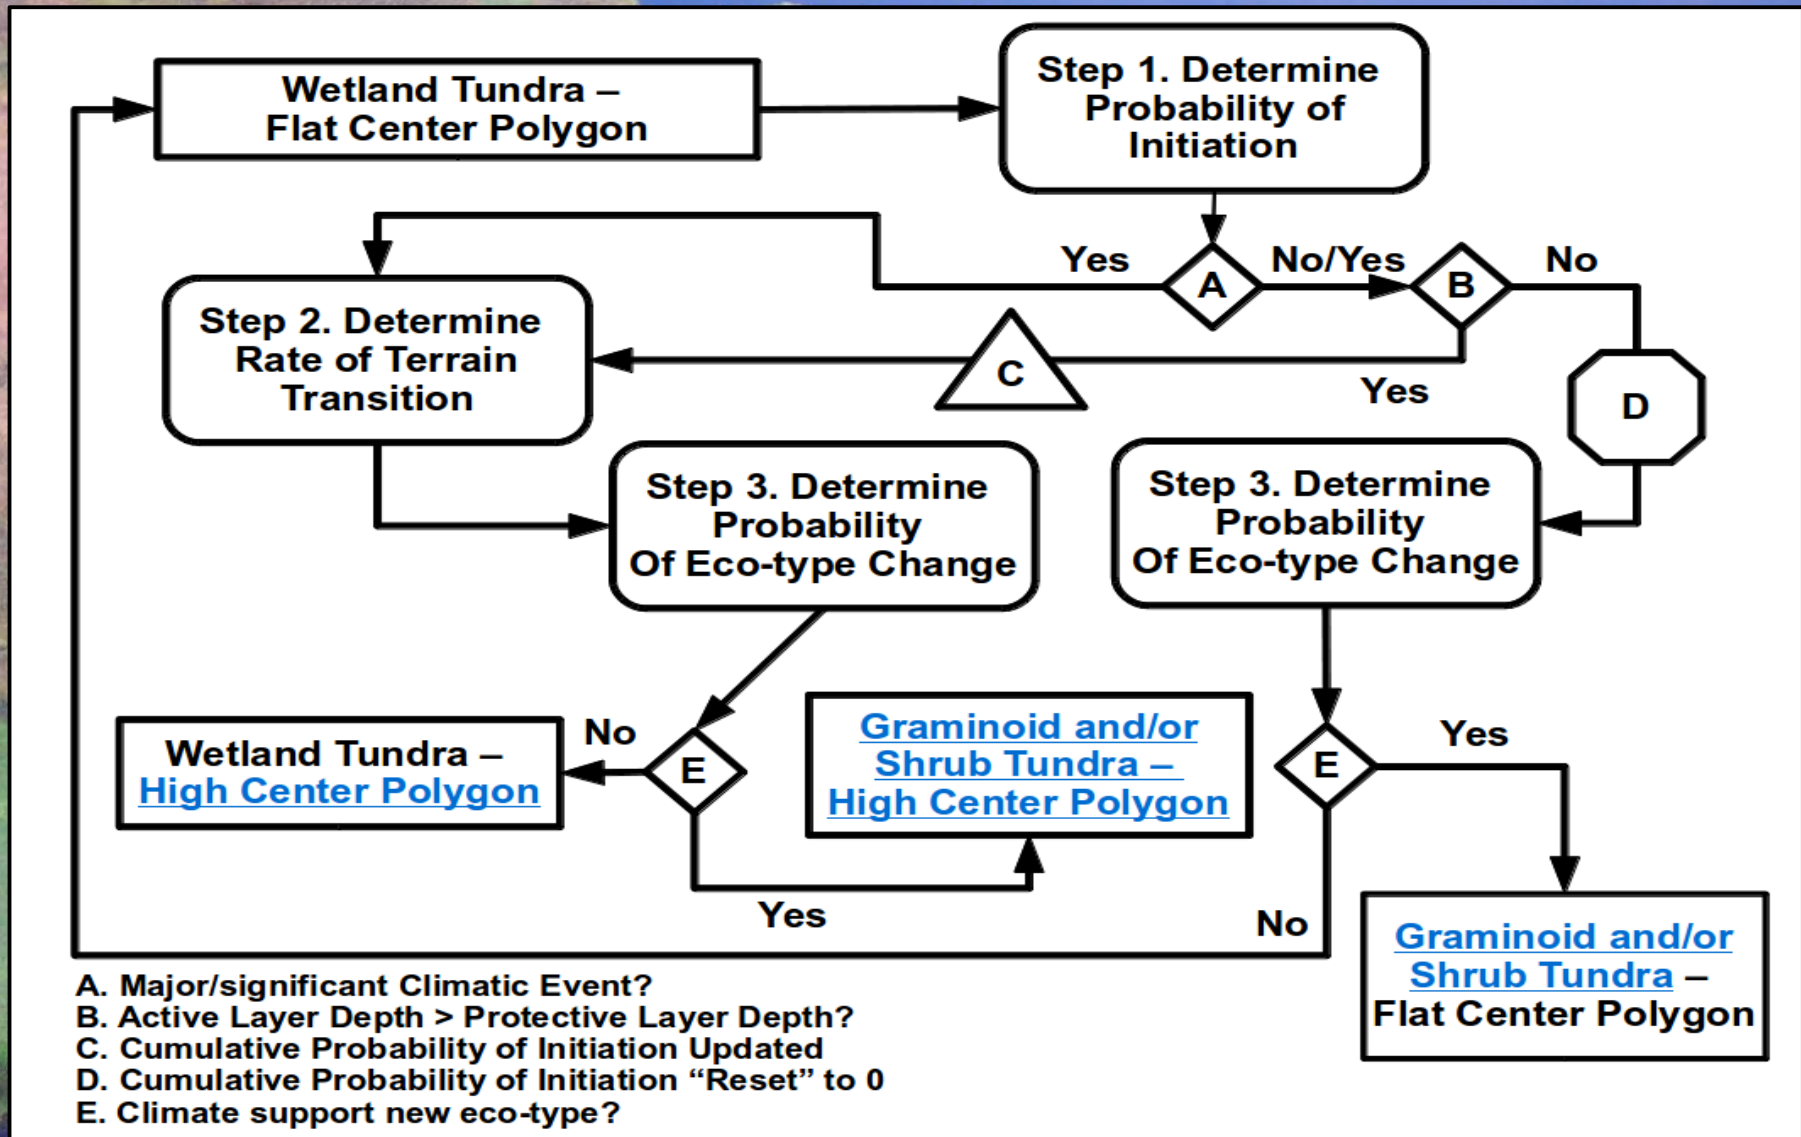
Wetland Tundra – Flat Center Polygon

Step 1. Determine Probability of Initiation

Yes

A

No/Yes

B

No

Step 2. Determine Rate of Terrain Transition

C

Yes

D

Step 3. Determine Probability Of Eco-type Change

Step 3. Determine Probability Of Eco-type Change

No

Wetland Tundra – High Center Polygon

E

Graminoid and/or Shrub Tundra – High Center Polygon

E

Yes

Yes

No

Graminoid and/or Shrub Tundra – Flat Center Polygon

A. Major/significant Climatic Event?
B. Active Layer Depth > Protective Layer Depth?
C. Cumulative Probability of Initiation Updated
D. Cumulative Probability of Initiation "Reset" to 0
E. Climate support new eco-type?